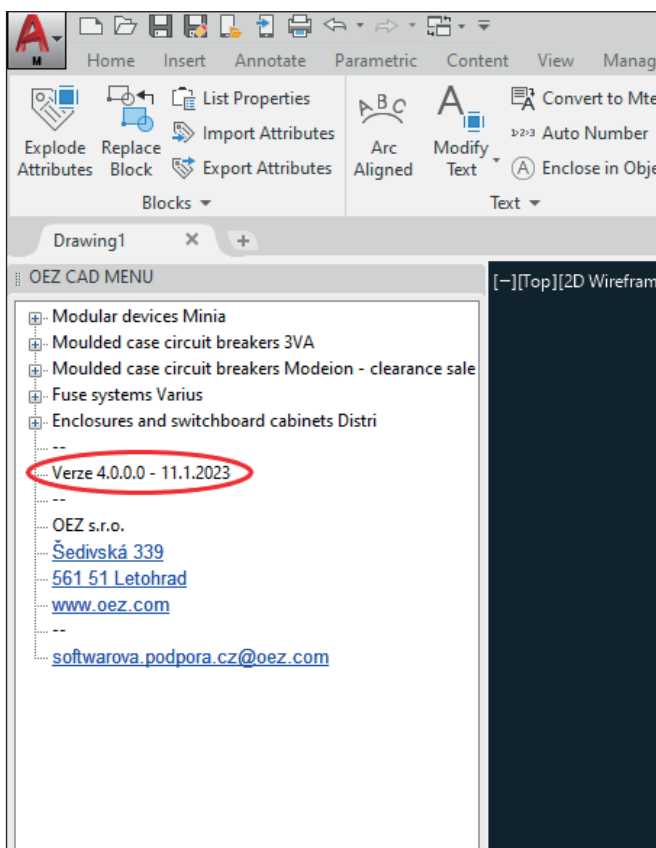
M

Home Insert Annotate Parametric Content View Manag

Explode Attributes
Replace Block
List Properties
Import Attributes
Export Attributes
Blocks

Arc Aligned
Modify Text
Convert to Mte
Auto Number
Enclose in Obje
Text

Drawing1

OEZ CAD MENU

[−][Top][2D Wirefram

Modular devices Minia
Moulded case circuit breakers 3VA
Moulded case circuit breakers Modeion - clearance sale
Fuse systems Varius
Enclosures and switchboard cabinets Distri
--
Verze 4.0.0.0 - 11.1.2023
--
OEZ s.r.o.
Šedivská 339
561 51 Letohrad
www.oez.com
--
softwarova.podpora.cz@oez.com